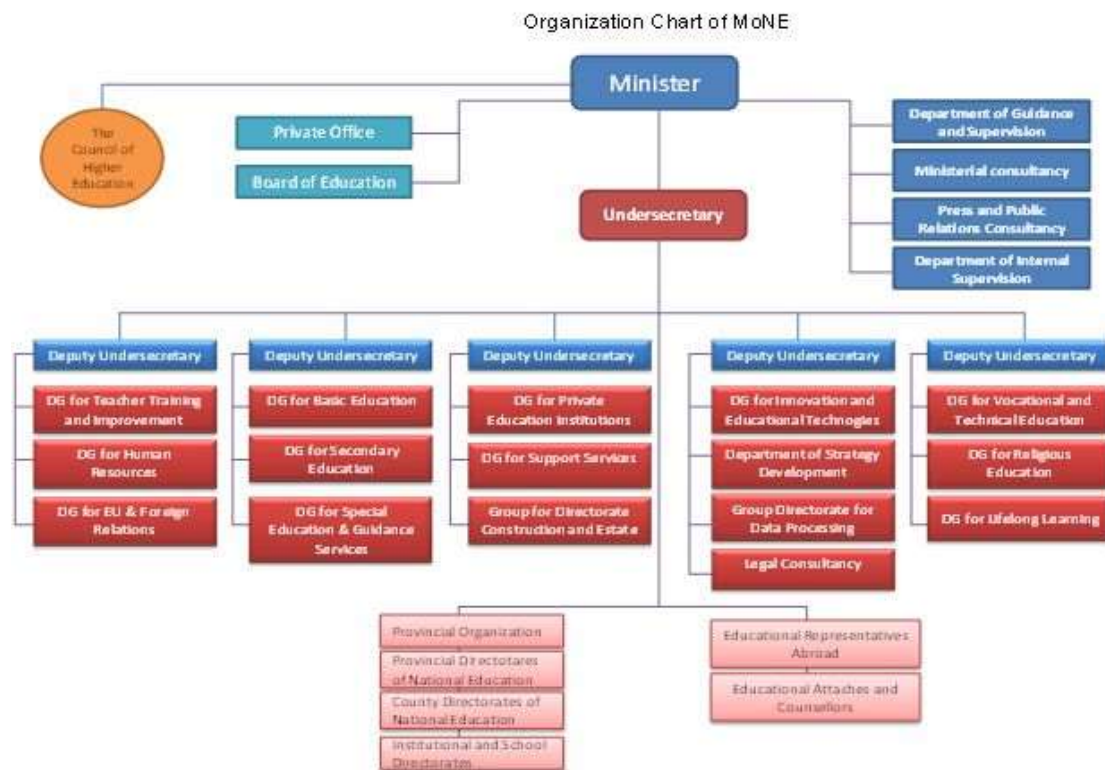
Organization Chart of MoNE

Minister

The Council of Higher Education

Private Office

Board of Education

Department of Guidance and Supervision

Ministerial consultancy

Press and Public Relations Consultancy

Department of Internal Supervision

Undersecretary

Deputy Undersecretary

DG for Teacher Training and Improvement

DG for Human Resources

DG for EU & Foreign Relations

Deputy Undersecretary

DG for Basic Education

DG for Secondary Education

DG for Special Education & Guidance Services

Deputy Undersecretary

DG for Private Education Institutions

DG for Support Services

Group for Directorate Construction and Estate

Deputy Undersecretary

DG for Innovation and Educational Technogies

Department of Strategy Development

Group Directorate for Data Processing

Legal Consultancy

Deputy Undersecretary

DG for Vocational and Technical Education

DG for Religious Education

DG for Lifelong Learning

Provincial Organization

Provincial Directotares of National Education

County Directorates of National Education

Institutional and School Directorates

Educational Representatives Abroad

Educational Attaches and Counsellors